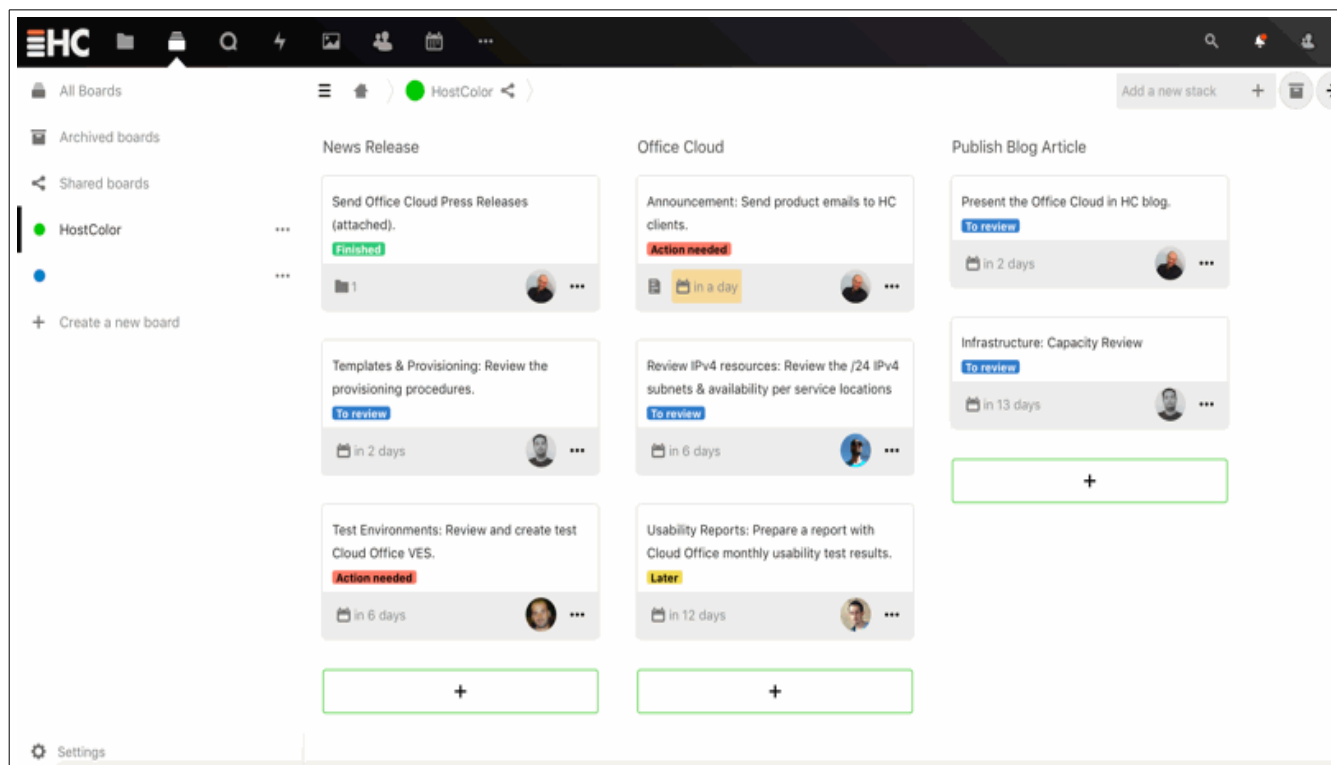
HC

All Boards

Archived boards

Shared boards

HostColor ···

···

+ Create a new board

Settings

HostColor

Add a new stack +

News Release

Send Office Cloud Press Releases (attached).
Finished
1 ···

Templates & Provisioning: Review the provisioning procedures.
To review
in 2 days ···

Test Environments: Review and create test Cloud Office VES.
Action needed
in 6 days ···

+

Office Cloud

Announcement: Send product emails to HC clients.
Action needed
in a day ···

Review IPv4 resources: Review the /24 IPv4 subnets & availability per service locations
To review
in 6 days ···

Usability Reports: Prepare a report with Cloud Office monthly usability test results.
Later
in 12 days ···

+

Publish Blog Article

Present the Office Cloud in HC blog.
To review
in 2 days ···

Infrastructure: Capacity Review
To review
in 13 days ···

+